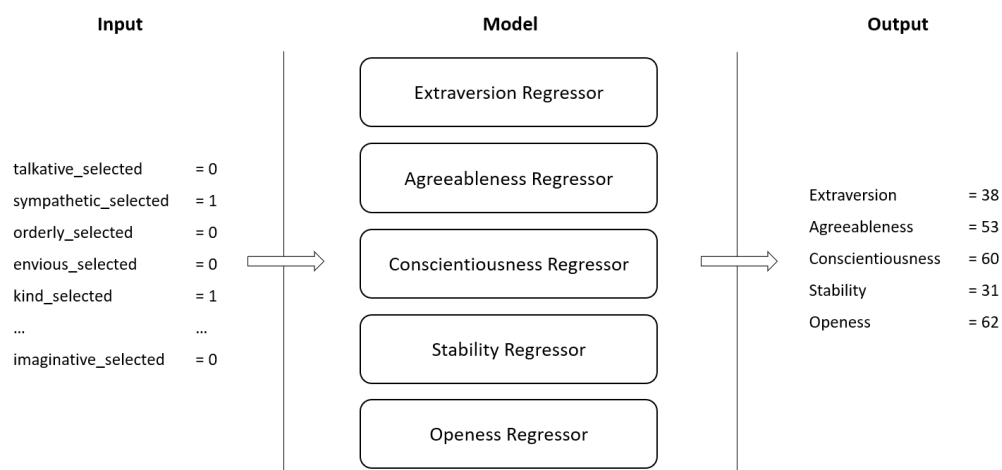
Input

talkative_selected = 0
sympathetic_selected = 1
orderly_selected = 0
envious_selected = 0
kind_selected = 1
... ...
imaginative_selected = 0

Model

Extraversion Regressor

Agreeableness Regressor

Conscientiousness Regressor

Stability Regressor

Openess Regressor

Output

Extraversion = 38
Agreeableness = 53
Conscientiousness = 60
Stability = 31
Openess = 62